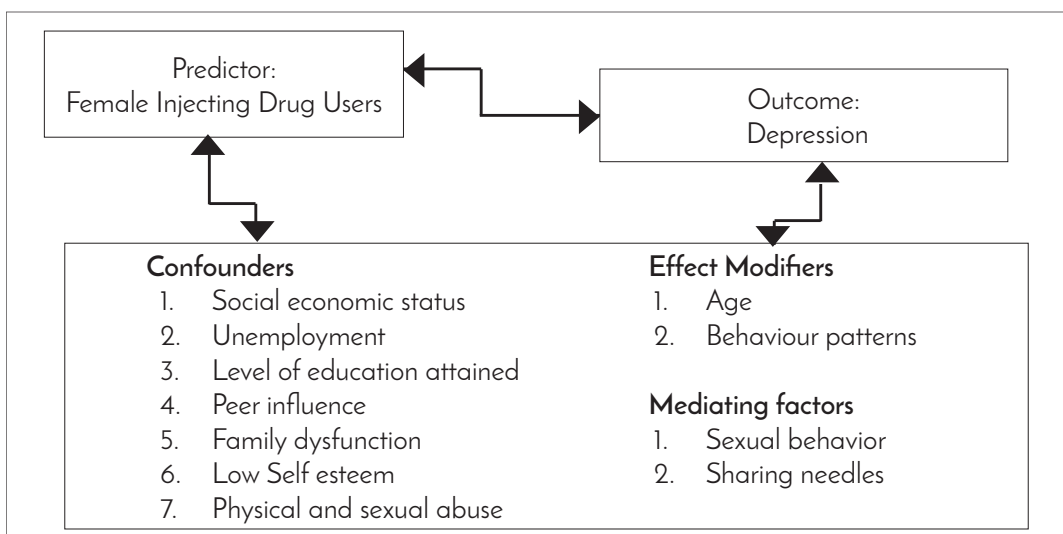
Predictor:
Female Injecting Drug Users

Outcome:
Depression

Confounders
1. Social economic status
2. Unemployment
3. Level of education attained
4. Peer influence
5. Family dysfunction
6. Low Self esteem
7. Physical and sexual abuse

Effect Modifiers
1. Age
2. Behaviour patterns

Mediating factors
1. Sexual behavior
2. Sharing needles